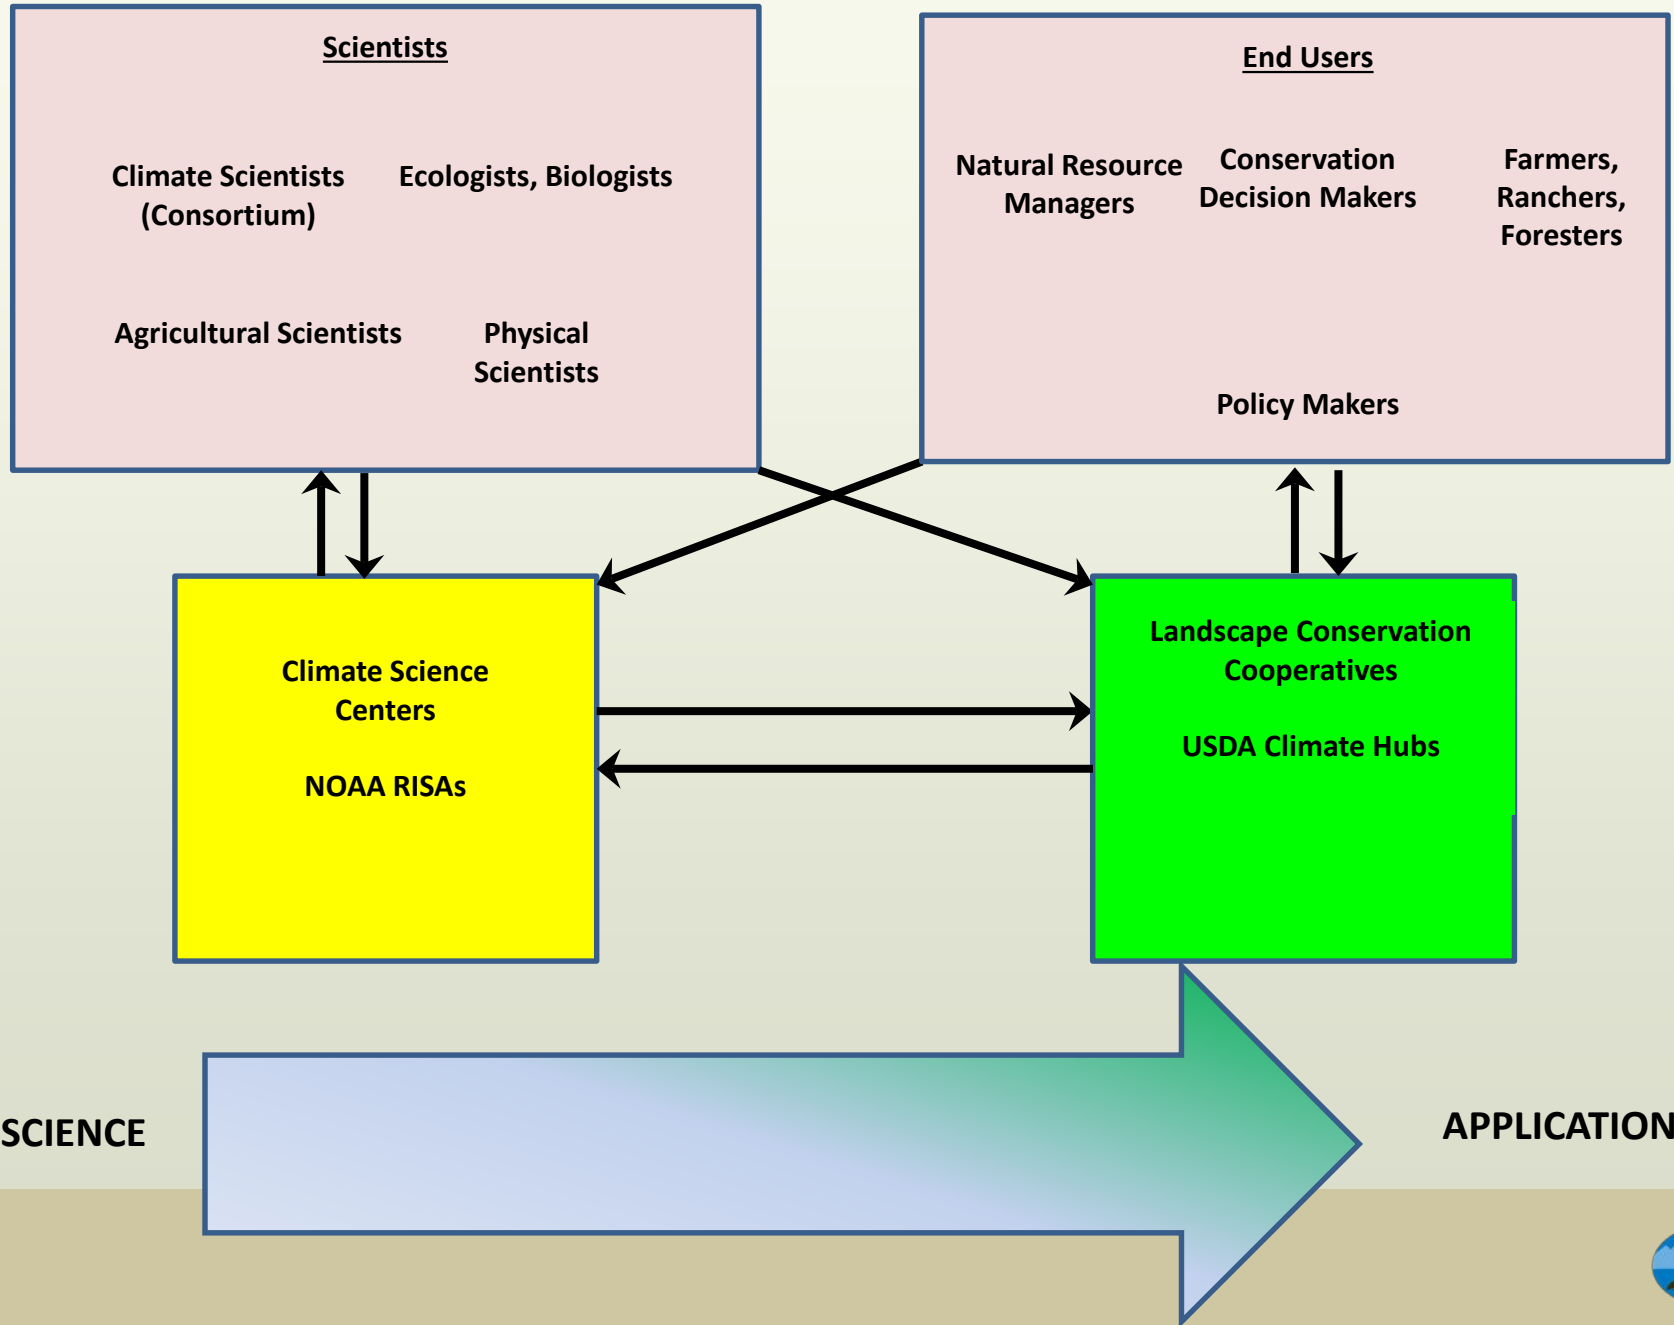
Scientists

Climate Scientists (Consortium)

Ecologists, Biologists

Agricultural Scientists

Physical Scientists

End Users

Natural Resource Managers

Conservation Decision Makers

Farmers, Ranchers, Foresters

Policy Makers

Climate Science Centers

NOAA RISAs

Landscape Conservation Cooperatives

USDA Climate Hubs

SCIENCE

APPLICATION